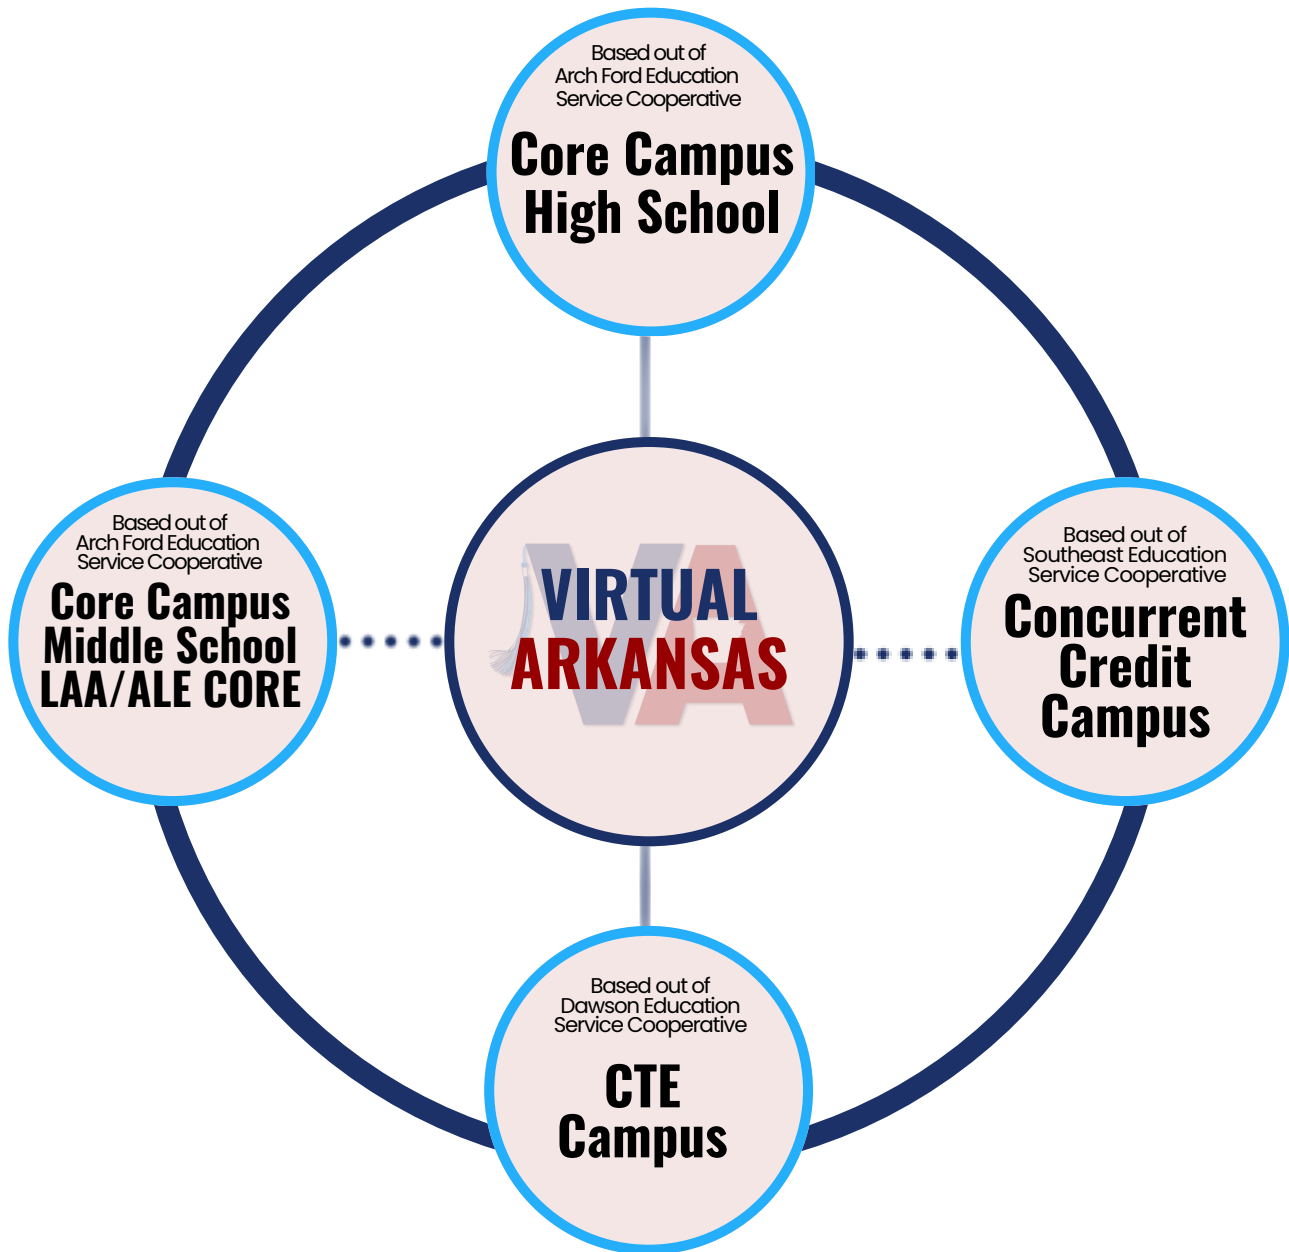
Based out of
Arch Ford Education
Service Cooperative
Core Campus
High School

Based out of
Arch Ford Education
Service Cooperative
Core Campus
Middle School
LAA/ALE CORE

VA
VIRTUAL
ARKANSAS

Based out of
Southeast Education
Service Cooperative
Concurrent
Credit
Campus

Based out of
Dawson Education
Service Cooperative
CTE
Campus